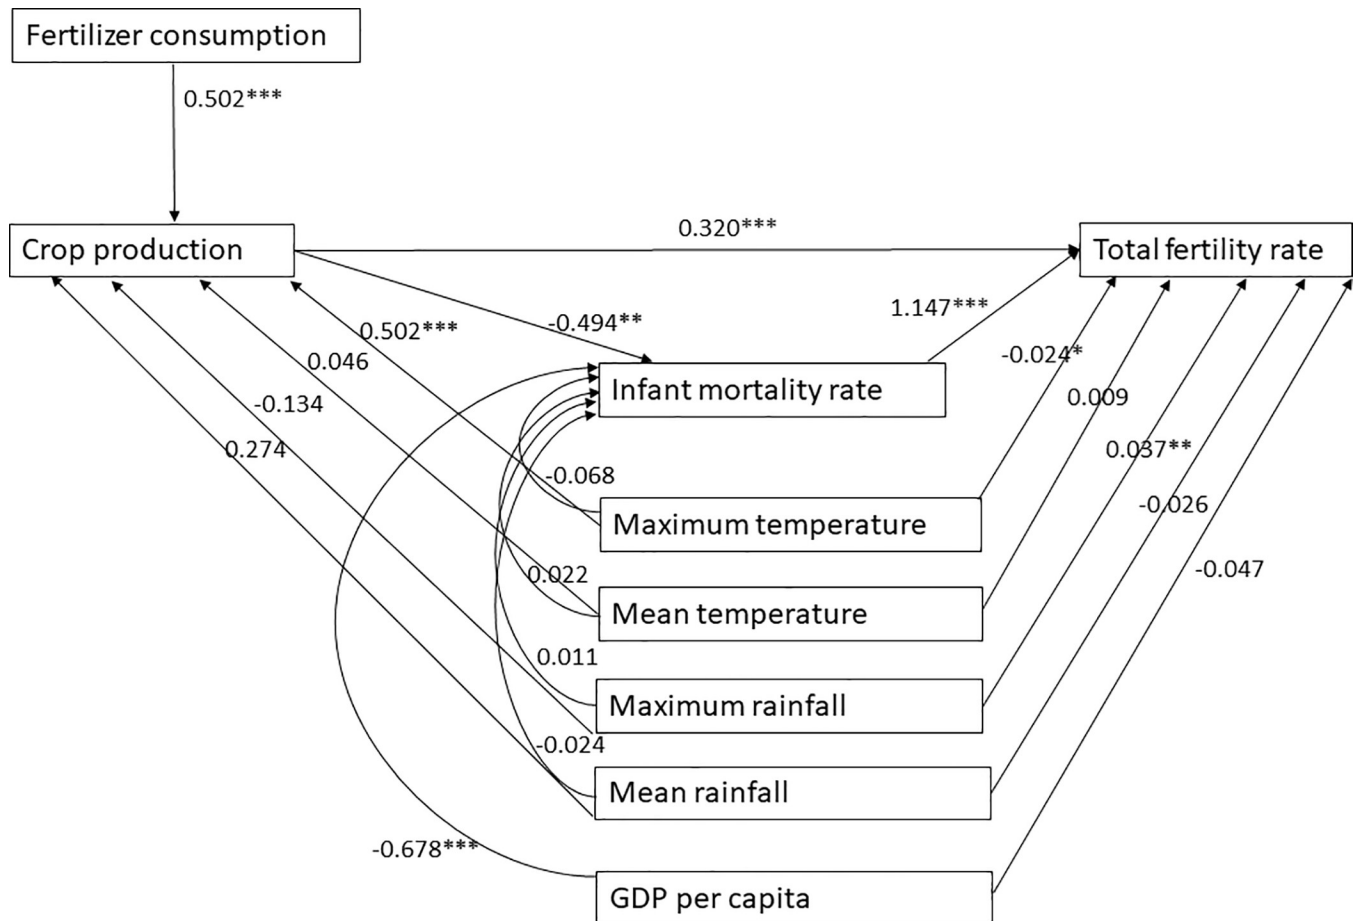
Fertilizer consumption

0.502***

Crop production

0.320***

Total fertility rate

0.502***

-0.494**

1.147***

0.046

-0.024*

Infant mortality rate

-0.134

0.009

0.274

0.037**

-0.068

-0.026

Maximum temperature

-0.047

0.022

Mean temperature

0.011

Maximum rainfall

-0.024

Mean rainfall

-0.678***

GDP per capita